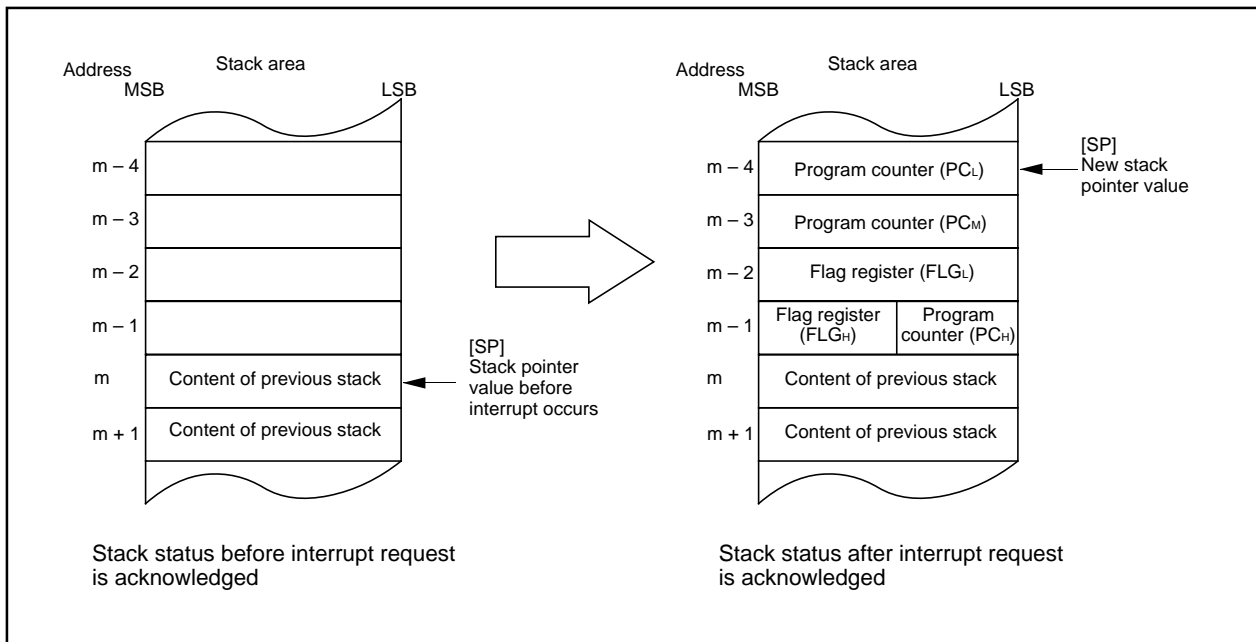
Address
Stack area
MSB
LSB

m – 4
m – 3
m – 2
m – 1
m
Content of previous stack
m + 1
Content of previous stack

[SP]
Stack pointer value before interrupt occurs

Stack status before interrupt request is acknowledged

Address
Stack area
MSB
LSB

m – 4
Program counter ($PC_L$)
m – 3
Program counter ($PC_M$)
m – 2
Flag register ($FLG_L$)
m – 1
Flag register ($FLG_H$)
Program counter ($PC_H$)
m
Content of previous stack
m + 1
Content of previous stack

[SP]
New stack pointer value

Stack status after interrupt request is acknowledged